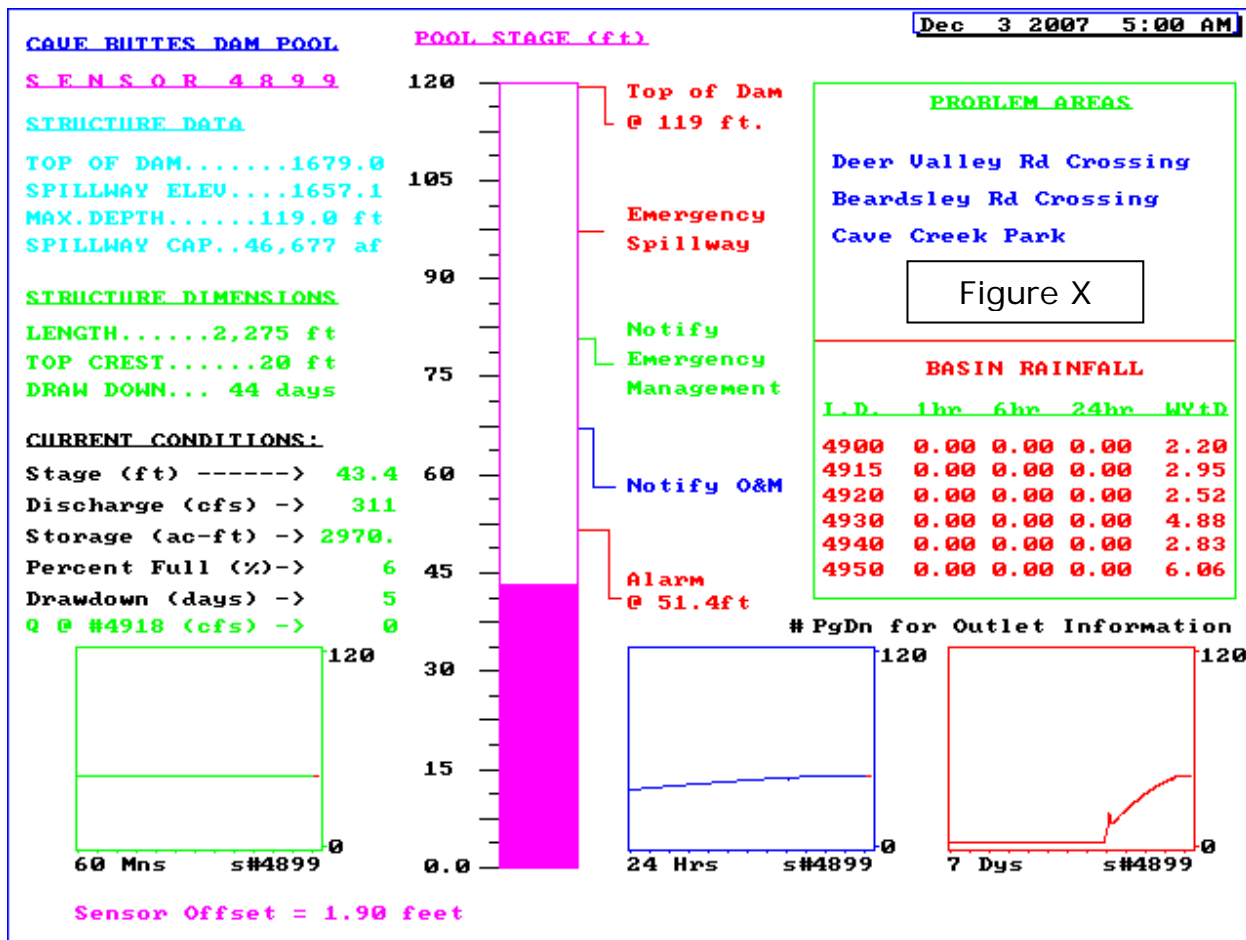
CAVE BUTTES DAM POOL

POOL STAGE (ft)

Dec 3 2007 5:00 AM

S E N S O R 4 8 9 9

STRUCTURE DATA

TOP OF DAM.......1679.0
SPILLWAY ELEV....1657.1
MAX.DEPTH......119.0 ft
SPILLWAY CAP..46,677 af

STRUCTURE DIMENSIONS

LENGTH......2,275 ft
TOP CREST......20 ft
DRAW DOWN... 44 days

CURRENT CONDITIONS:

Stage (ft) ------> 43.4
Discharge (cfs) -> 311
Storage (ac-ft) -> 2970.
Percent Full (%)-> 6
Drawdown (days) -> 5
Q @ #4918 (cfs) -> 0

120
105
90
75
60
45
30
15
0.0

Top of Dam @ 119 ft.

Emergency Spillway

Notify Emergency Management

Notify O&M

Alarm @ 51.4ft

PROBLEM AREAS

Deer Valley Rd Crossing
Beardsley Rd Crossing
Cave Creek Park

Figure X

BASIN RAINFALL

| I.D. | 1hr | 6hr | 24hr | WYtD |
|---|---|---|---|---|
| 4900 | 0.00 | 0.00 | 0.00 | 2.20 |
| 4915 | 0.00 | 0.00 | 0.00 | 2.95 |
| 4920 | 0.00 | 0.00 | 0.00 | 2.52 |
| 4930 | 0.00 | 0.00 | 0.00 | 4.88 |
| 4940 | 0.00 | 0.00 | 0.00 | 2.83 |
| 4950 | 0.00 | 0.00 | 0.00 | 6.06 |

# PgDn for Outlet Information

120
0
60 Mns s#4899

120
0
24 Hrs s#4899

120
0
7 Dys s#4899

Sensor Offset = 1.90 feet